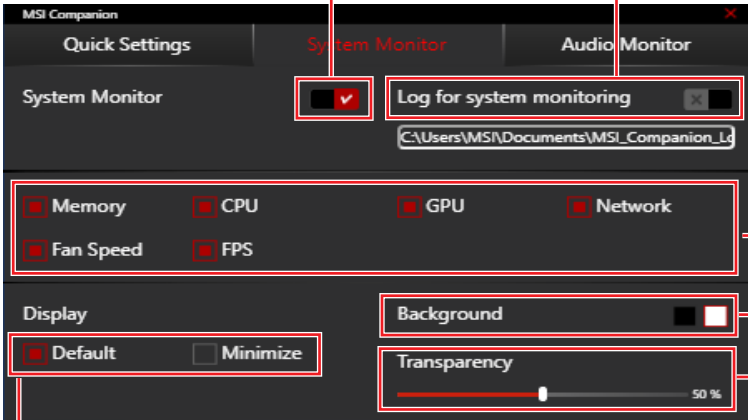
MSI Companion

Quick Settings

System Monitor

Audio Monitor

System Monitor

Log for system monitoring

C:\Users\MSI\Documents\MSI_Companion_Lo

Memory

CPU

GPU

Network

Fan Speed

FPS

Display

Default

Minimize

Background

Transparency

50 %